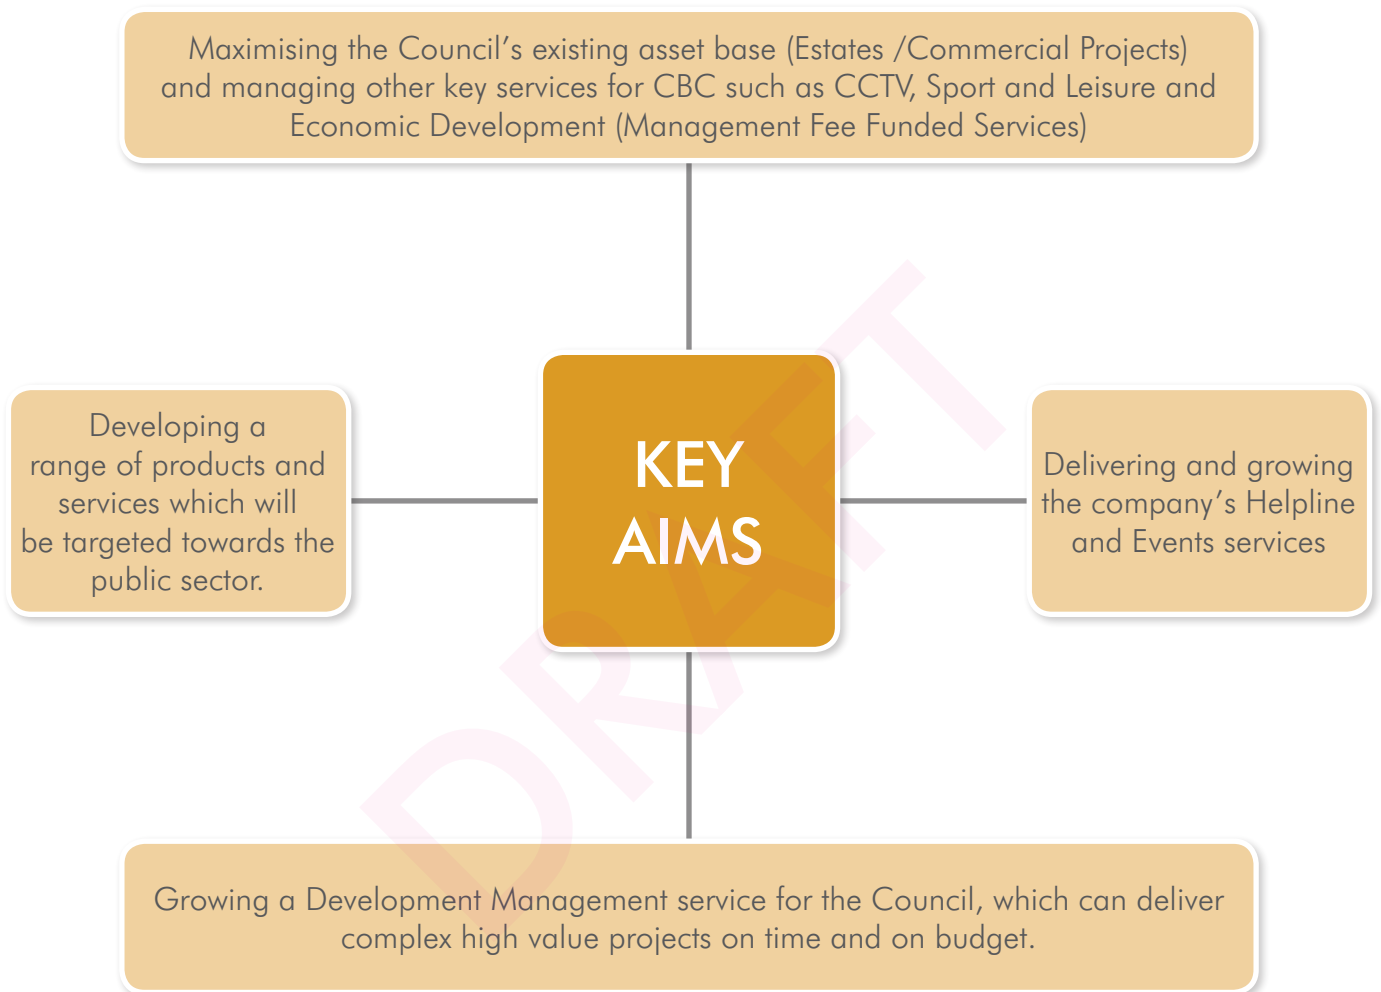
Maximising the Council’s existing asset base (Estates /Commercial Projects) and managing other key services for CBC such as CCTV, Sport and Leisure and Economic Development (Management Fee Funded Services)

Developing a range of products and services which will be targeted towards the public sector.

KEY AIMS

Delivering and growing the company’s Helpline and Events services

Growing a Development Management service for the Council, which can deliver complex high value projects on time and on budget.

DRAFT